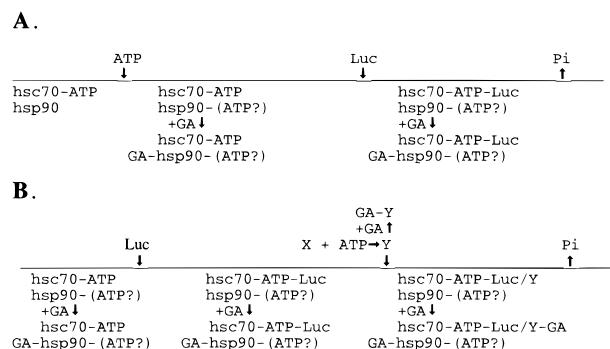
A.

ATP ↓ Luc ↓ Pi ↑

hsc70-ATP
hsp90

hsc70-ATP
hsp90-(ATP?)
+GA ↓
hsc70-ATP
GA-hsp90-(ATP?)

hsc70-ATP-Luc
hsp90-(ATP?)
+GA ↓
hsc70-ATP-Luc
GA-hsp90-(ATP?)

B.

GA-Y
+GA ↑
Luc ↓ X + ATP → Y ↓ Pi ↑

hsc70-ATP
hsp90-(ATP?)
+GA ↓
hsc70-ATP
GA-hsp90-(ATP?)

hsc70-ATP-Luc
hsp90-(ATP?)
+GA ↓
hsc70-ATP-Luc
GA-hsp90-(ATP?)

hsc70-ATP-Luc/Y
hsp90-(ATP?)
+GA ↓
hsc70-ATP-Luc/Y-GA
GA-hsp90-(ATP?)